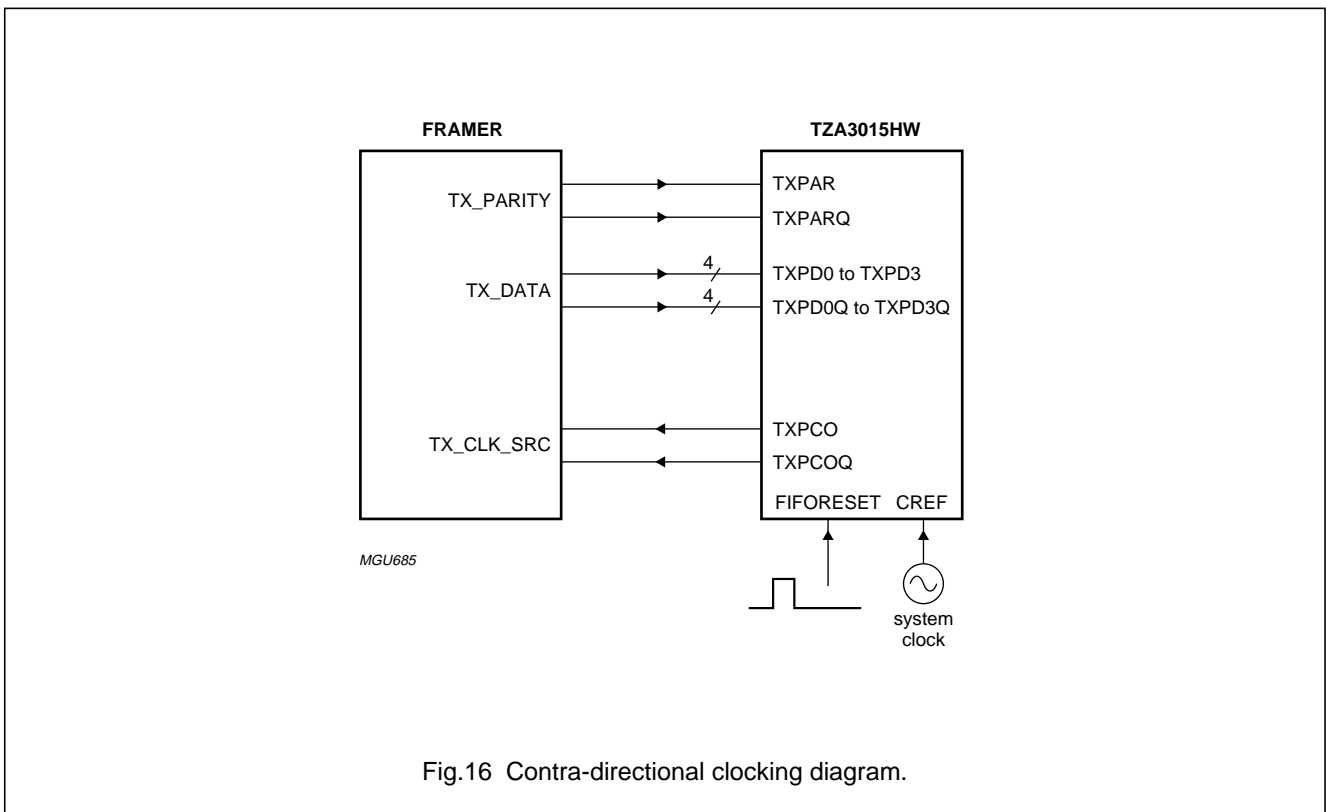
FRAMER

TZA3015HW

TX_PARITY

TXPAR

TXPARQ

TX_DATA

4

TXPD0 to TXPD3

4

TXPD0Q to TXPD3Q

TX_CLK_SRC

TXPCO

TXPCOQ

FIFORESET

CREF

MGU685

system clock

Fig.16 Contra-directional clocking diagram.